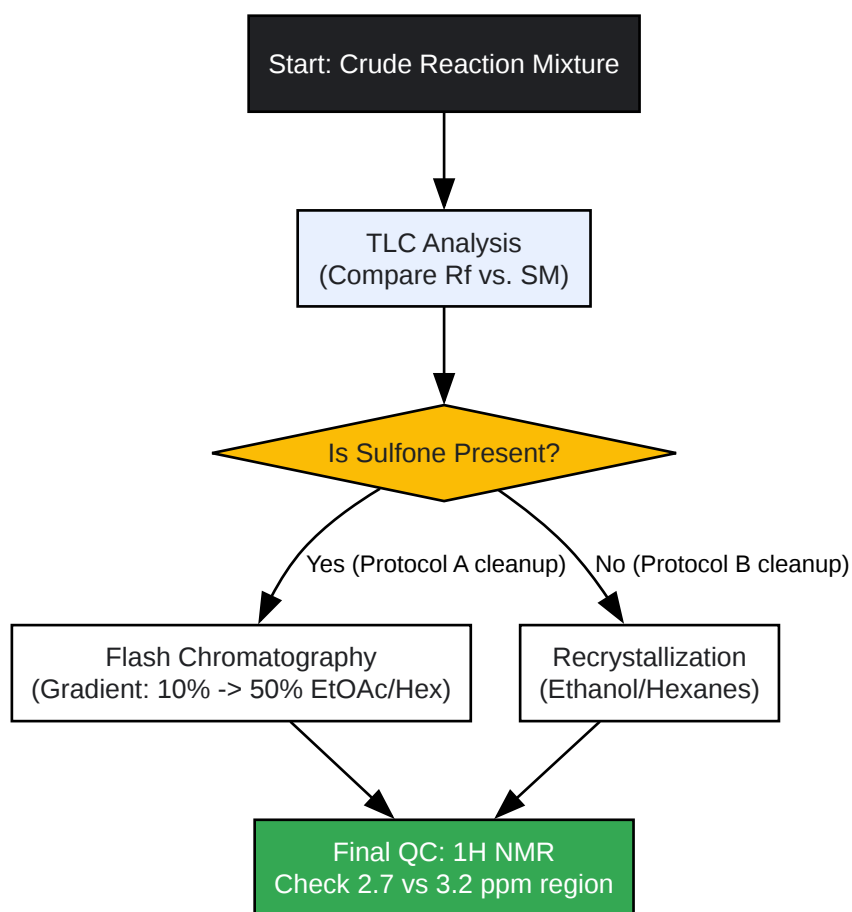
Start: Crude Reaction Mixture

TLC Analysis
(Compare Rf vs. SM)

Is Sulfone Present?

Yes (Protocol A cleanup)

No (Protocol B cleanup)

Flash Chromatography
(Gradient: 10% -> 50% EtOAc/Hex)

Recrystallization
(Ethanol/Hexanes)

Final QC: 1H NMR
Check 2.7 vs 3.2 ppm region